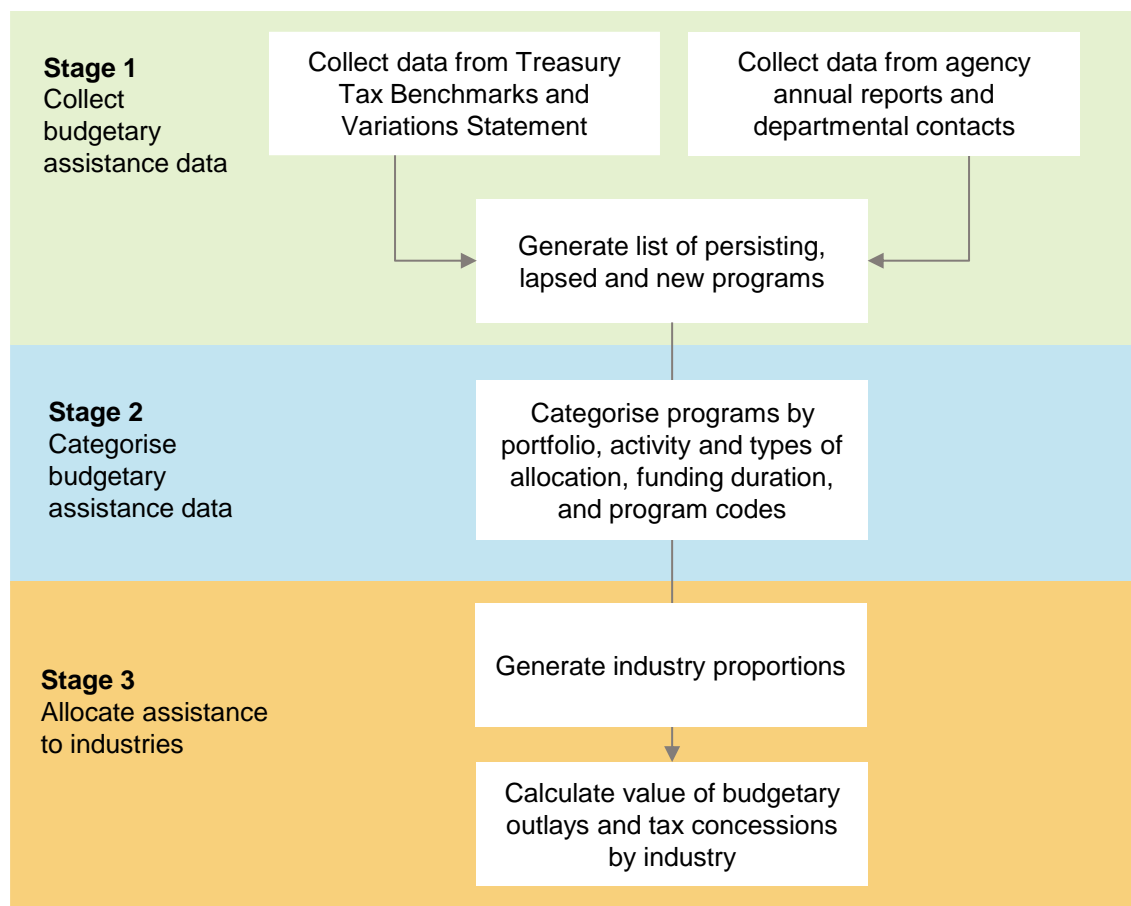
**Stage 1**
Collect budgetary assistance data

Collect data from Treasury Tax Benchmarks and Variations Statement

Collect data from agency annual reports and departmental contacts

Generate list of persisting, lapsed and new programs

**Stage 2**
Categorise budgetary assistance data

Categorise programs by portfolio, activity and types of allocation, funding duration, and program codes

**Stage 3**
Allocate assistance to industries

Generate industry proportions

Calculate value of budgetary outlays and tax concessions by industry